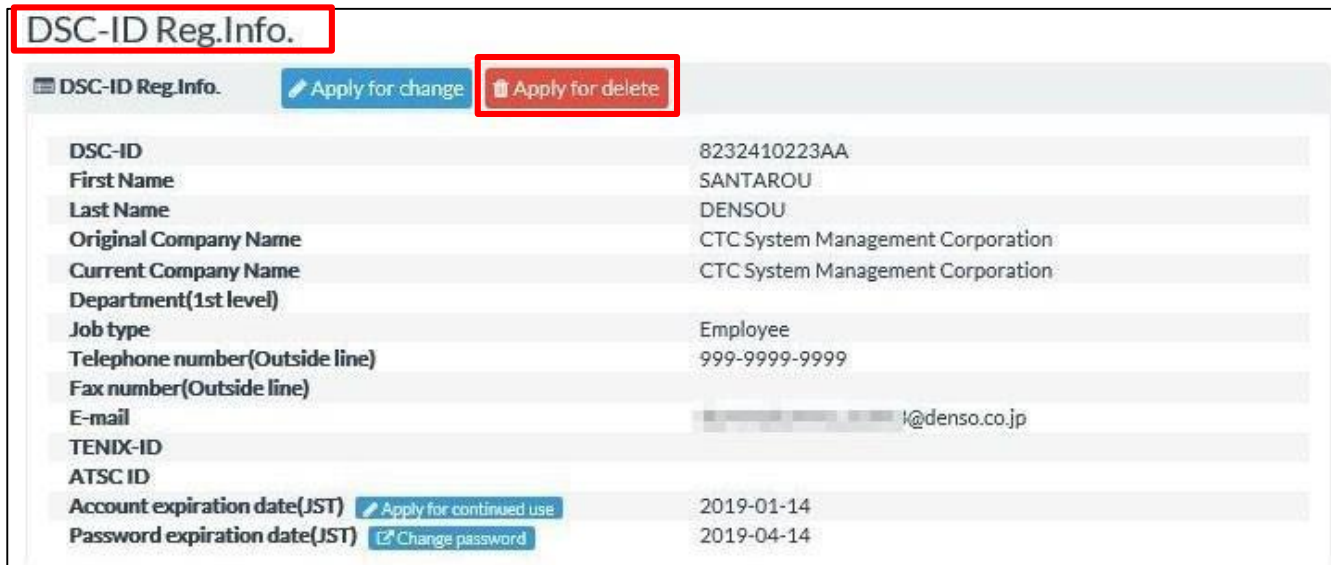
DSC-ID Reg.Info.

DSC-ID Reg.Info. Apply for change Apply for delete

| | |
|---|---|
| DSC-ID | 8232410223AA |
| First Name | SANTAROU |
| Last Name | DENSOU |
| Original Company Name | CTC System Management Corporation |
| Current Company Name | CTC System Management Corporation |
| Department(1st level) | |
| Job type | Employee |
| Telephone number(Outside line) | 999-9999-9999 |
| Fax number(Outside line) | |
| E-mail | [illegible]@denso.co.jp |
| TENIX-ID | |
| ATSC ID | |
| Account expiration date(JST) Apply for continued use | 2019-01-14 |
| Password expiration date(JST) Change password | 2019-04-14 |